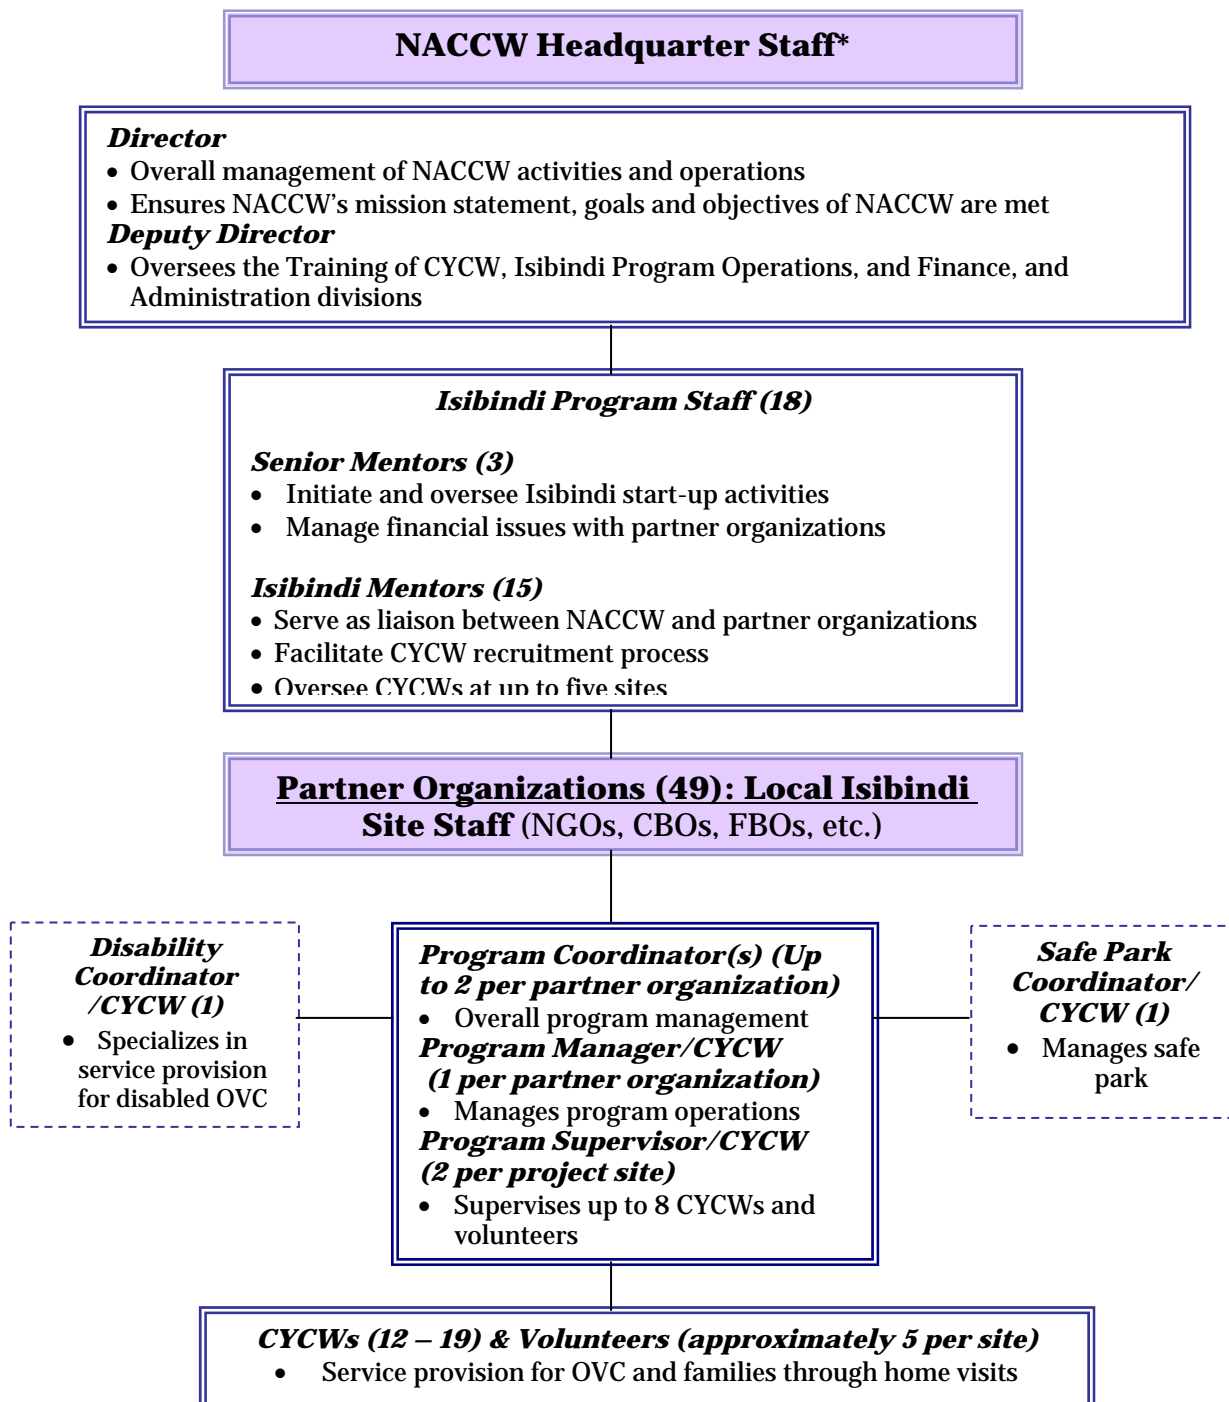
NACCW Headquarter Staff*

Director
• Overall management of NACCW activities and operations
• Ensures NACCW's mission statement, goals and objectives of NACCW are met
Deputy Director
• Oversees the Training of CYCW, Isibindi Program Operations, and Finance, and Administration divisions

Isibindi Program Staff (18)

Senior Mentors (3)
• Initiate and oversee Isibindi start-up activities
• Manage financial issues with partner organizations

Isibindi Mentors (15)
• Serve as liaison between NACCW and partner organizations
• Facilitate CYCW recruitment process
• Oversee CYCWs at up to five sites

Partner Organizations (49): Local Isibindi Site Staff (NGOs, CBOs, FBOs, etc.)

Disability Coordinator /CYCW (1)
• Specializes in service provision for disabled OVC

Program Coordinator(s) (Up to 2 per partner organization)
• Overall program management
Program Manager/CYCW (1 per partner organization)
• Manages program operations
Program Supervisor/CYCW (2 per project site)
• Supervises up to 8 CYCWs and volunteers

Safe Park Coordinator/ CYCW (1)
• Manages safe park

CYCWs (12 – 19) & Volunteers (approximately 5 per site)
• Service provision for OVC and families through home visits